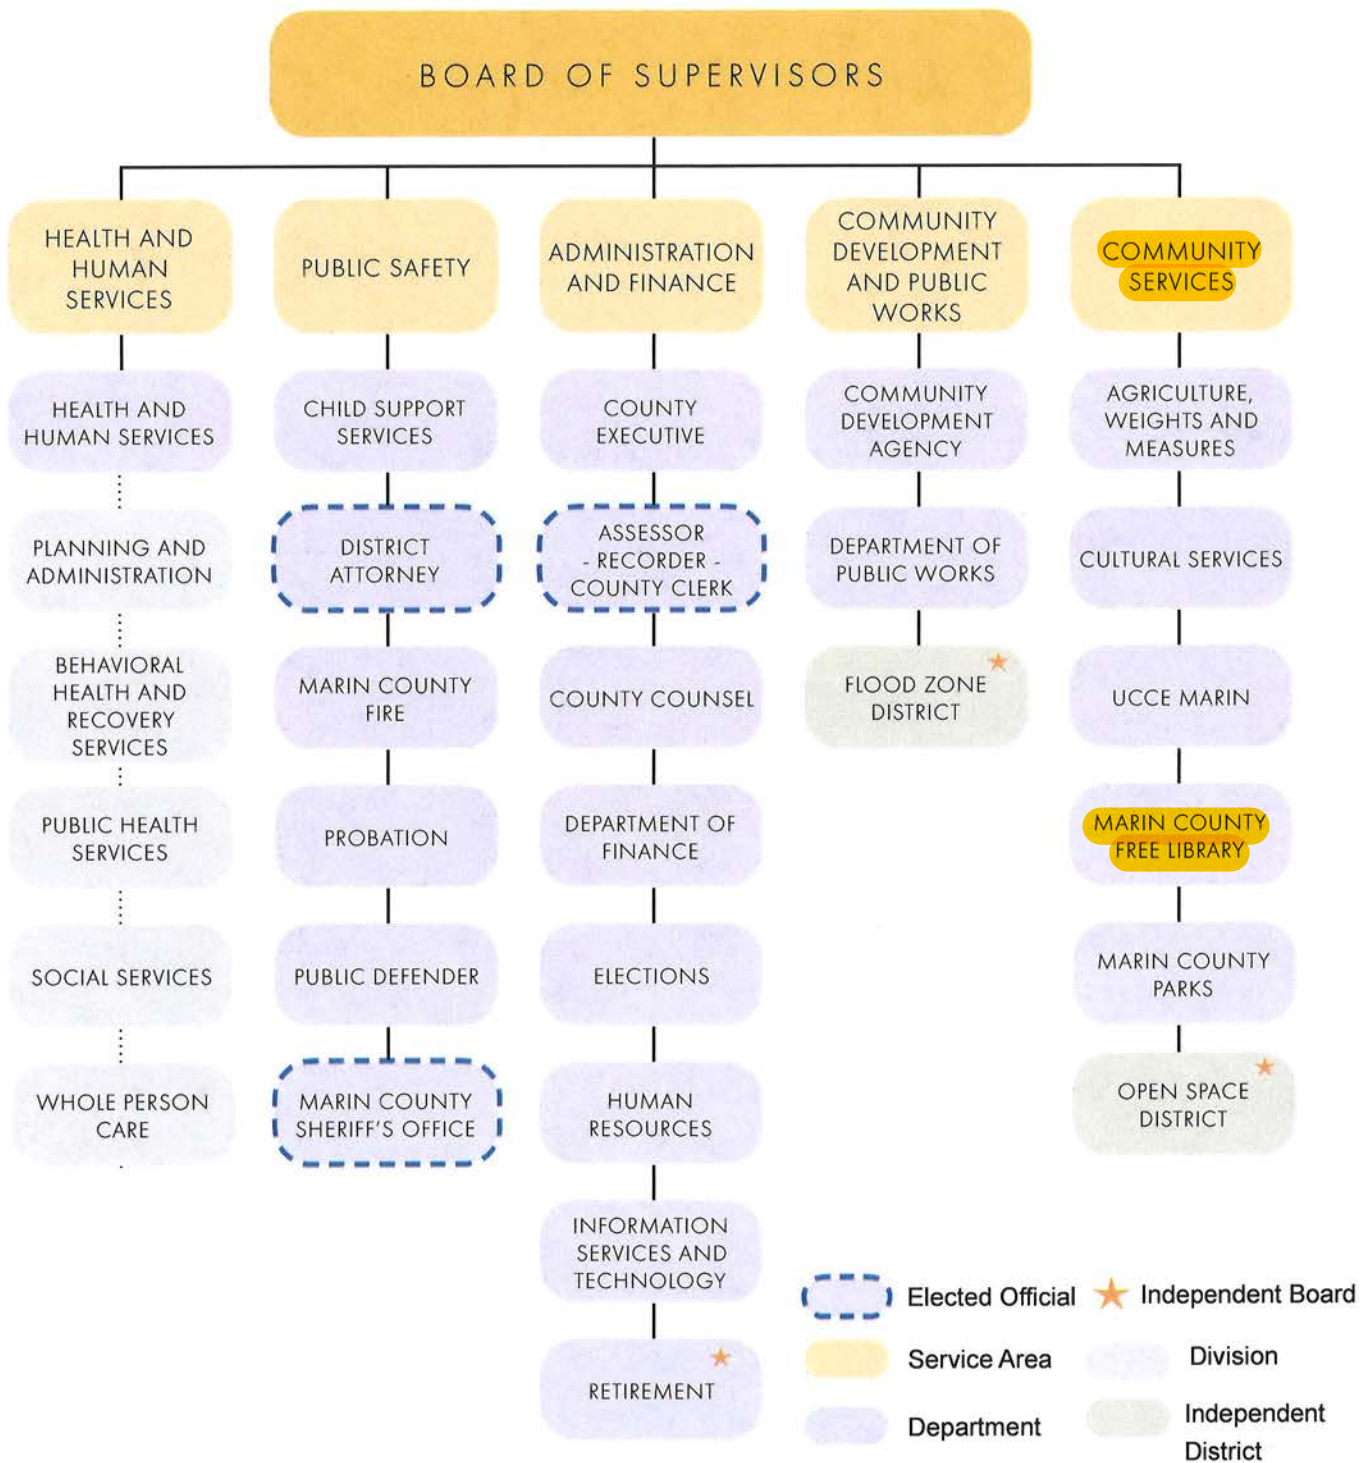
BOARD OF SUPERVISORS

HEALTH AND HUMAN SERVICES

HEALTH AND HUMAN SERVICES

PLANNING AND ADMINISTRATION

BEHAVIORAL HEALTH AND RECOVERY SERVICES

PUBLIC HEALTH SERVICES

SOCIAL SERVICES

WHOLE PERSON CARE

PUBLIC SAFETY

CHILD SUPPORT SERVICES

DISTRICT ATTORNEY

MARIN COUNTY FIRE

PROBATION

PUBLIC DEFENDER

MARIN COUNTY SHERIFF'S OFFICE

ADMINISTRATION AND FINANCE

COUNTY EXECUTIVE

ASSESSOR - RECORDER - COUNTY CLERK

COUNTY COUNSEL

DEPARTMENT OF FINANCE

ELECTIONS

HUMAN RESOURCES

INFORMATION SERVICES AND TECHNOLOGY

RETIREMENT

COMMUNITY DEVELOPMENT AND PUBLIC WORKS

COMMUNITY DEVELOPMENT AGENCY

DEPARTMENT OF PUBLIC WORKS

FLOOD ZONE DISTRICT

COMMUNITY SERVICES

AGRICULTURE, WEIGHTS AND MEASURES

CULTURAL SERVICES

UCCE MARIN

MARIN COUNTY FREE LIBRARY

MARIN COUNTY PARKS

OPEN SPACE DISTRICT

Elected Official
Independent Board
Service Area
Division
Department
Independent District